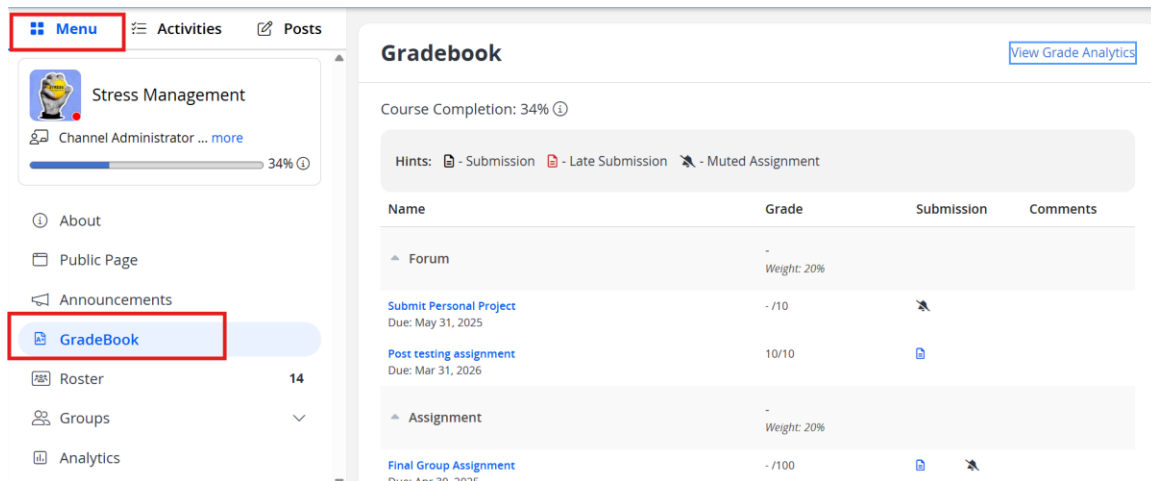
Menu Activities Posts

Stress Management

Channel Administrator ... more

34%

About

Public Page

Announcements

GradeBook

Roster 14

Groups

Analytics

Gradebook

View Grade Analytics

Course Completion: 34%

Hints: - Submission - Late Submission - Muted Assignment

| Name | Grade | Submission | Comments |
|---|---|---|---|
| Forum | - Weight: 20% | | |
| Submit Personal Project Due: May 31, 2025 | - /10 | | |
| Post testing assignment Due: Mar 31, 2026 | 10/10 | | |
| Assignment | - Weight: 20% | | |
| Final Group Assignment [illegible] | - /100 | | |